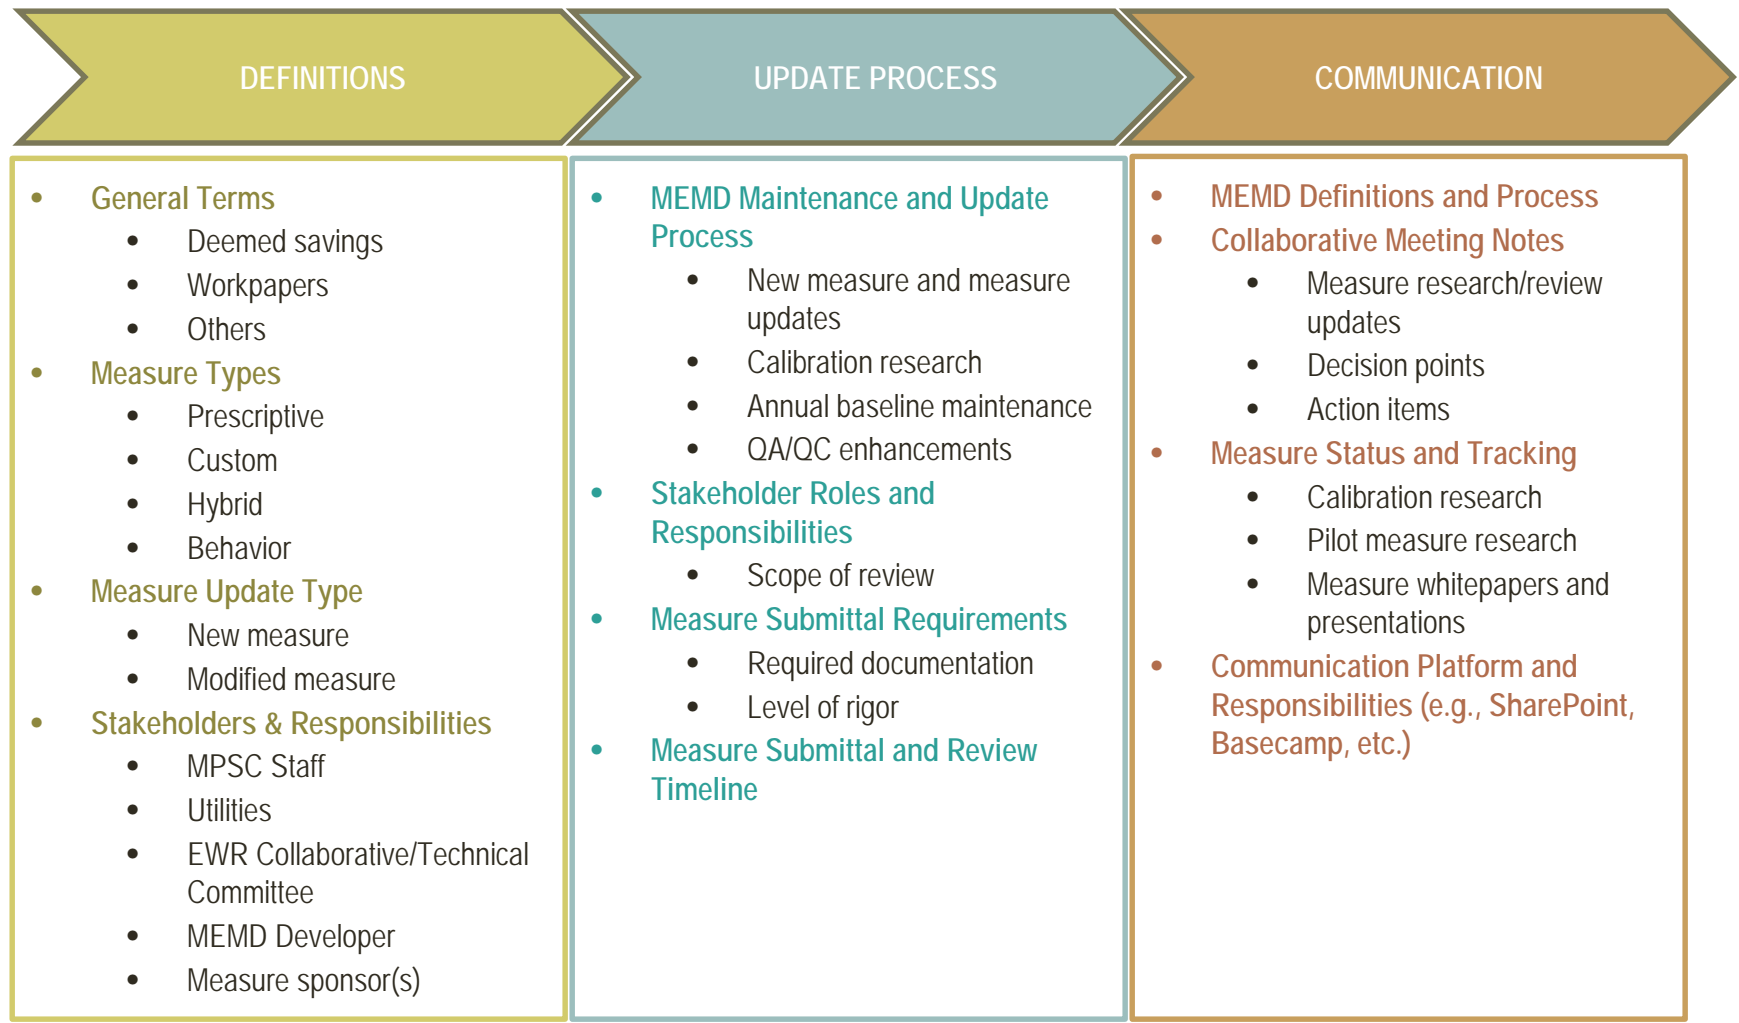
DEFINITIONS

UPDATE PROCESS

COMMUNICATION

- General Terms
  - Deemed savings
  - Workpapers
  - Others
- Measure Types
  - Prescriptive
  - Custom
  - Hybrid
  - Behavior
- Measure Update Type
  - New measure
  - Modified measure
- Stakeholders & Responsibilities
  - MPSC Staff
  - Utilities
  - EWR Collaborative/Technical Committee
  - MEMD Developer
  - Measure sponsor(s)

- MEMD Maintenance and Update Process
  - New measure and measure updates
  - Calibration research
  - Annual baseline maintenance
  - QA/QC enhancements
- Stakeholder Roles and Responsibilities
  - Scope of review
- Measure Submittal Requirements
  - Required documentation
  - Level of rigor
- Measure Submittal and Review Timeline

- MEMD Definitions and Process
- Collaborative Meeting Notes
  - Measure research/review updates
  - Decision points
  - Action items
- Measure Status and Tracking
  - Calibration research
  - Pilot measure research
  - Measure whitepapers and presentations
- Communication Platform and Responsibilities (e.g., SharePoint, Basecamp, etc.)